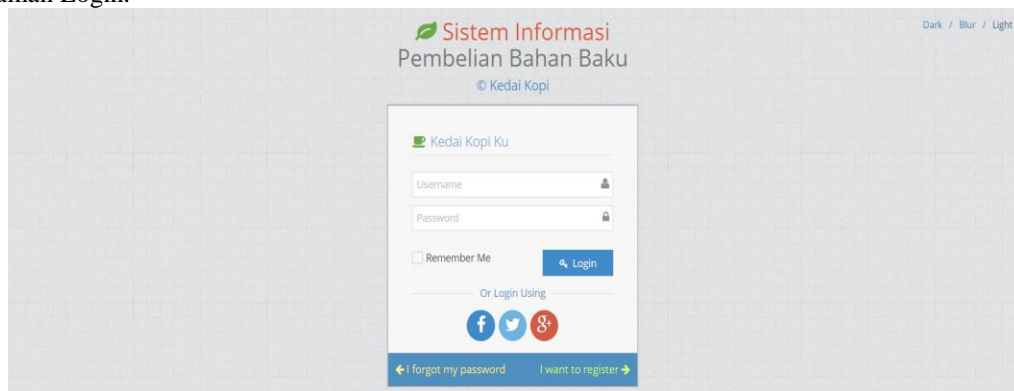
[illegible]aman Login.

Sistem Informasi
Pembelian Bahan Baku
© Kedai Kopi

Dark / Blur / Light

Kedai Kopi Ku

Username

Password

Remember Me

Login

Or Login Using

f

8+

I forgot my password

I want to register